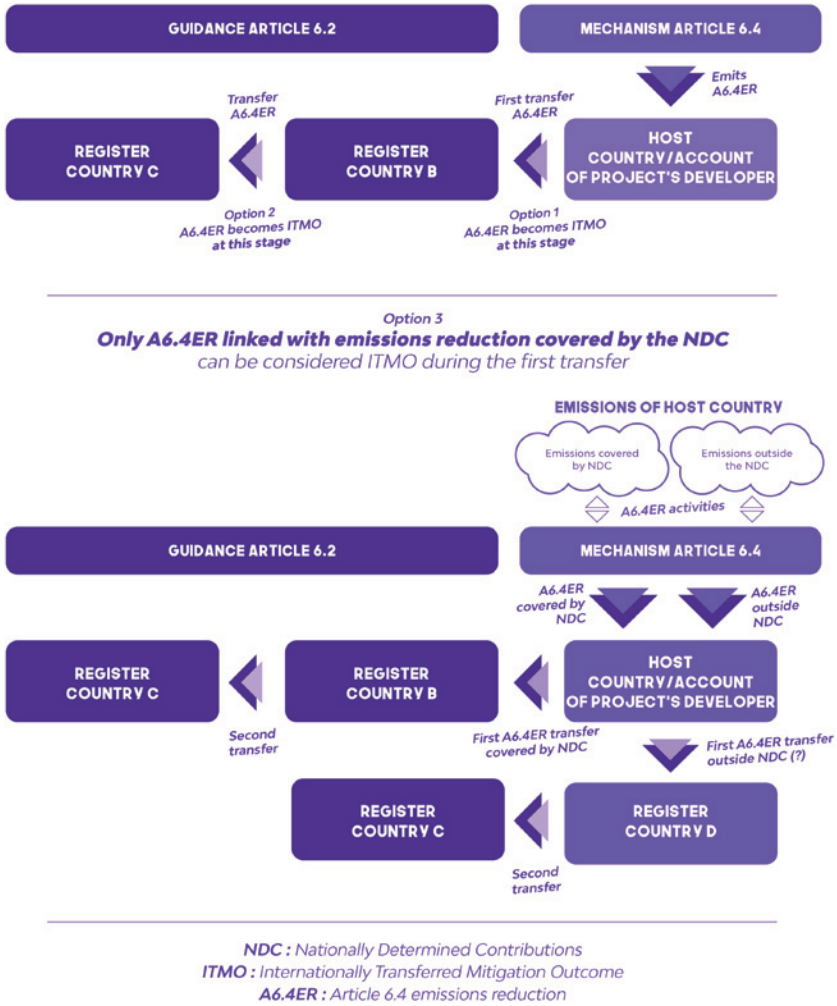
GUIDANCE ARTICLE 6.2

MECHANISM ARTICLE 6.4

Emits A6.4ER

Transfer A6.4ER

First transfer A6.4ER

REGISTER COUNTRY C

REGISTER COUNTRY B

HOST COUNTRY/ACCOUNT OF PROJECT'S DEVELOPER

Option 2 A6.4ER becomes ITMO at this stage

Option 1 A6.4ER becomes ITMO at this stage

Option 3

Only A6.4ER linked with emissions reduction covered by the NDC can be considered ITMO during the first transfer

EMISSIONS OF HOST COUNTRY

Emissions covered by NDC

Emissions outside the NDC

A6.4ER activities

GUIDANCE ARTICLE 6.2

MECHANISM ARTICLE 6.4

A6.4ER covered by NDC

A6.4ER outside NDC

REGISTER COUNTRY C

REGISTER COUNTRY B

HOST COUNTRY/ACCOUNT OF PROJECT'S DEVELOPER

Second transfer

First A6.4ER transfer covered by NDC

First A6.4ER transfer outside NDC (?)

REGISTER COUNTRY C

REGISTER COUNTRY D

Second transfer

NDC : Nationally Determined Contributions
ITMO : Internationally Transferred Mitigation Outcome
A6.4ER : Article 6.4 emissions reduction